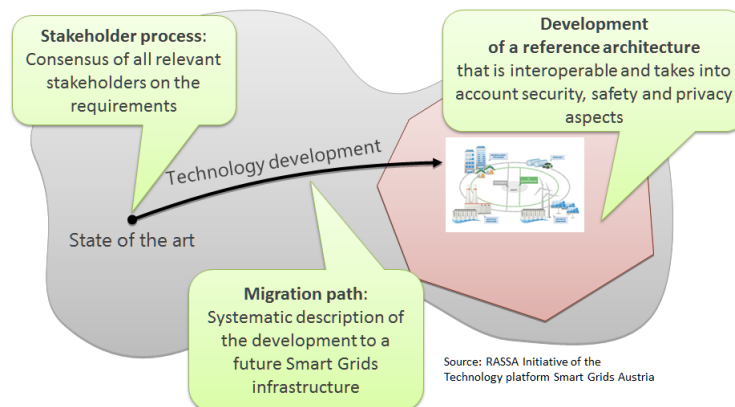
**Stakeholder process**:
Consensus of all relevant stakeholders on the requirements

**Development of a reference architecture**
that is interoperable and takes into account security, safety and privacy aspects

Technology development

State of the art

**Migration path**:
Systematic description of the development to a future Smart Grids infrastructure

Source: RASSA Initiative of the Technology platform Smart Grids Austria